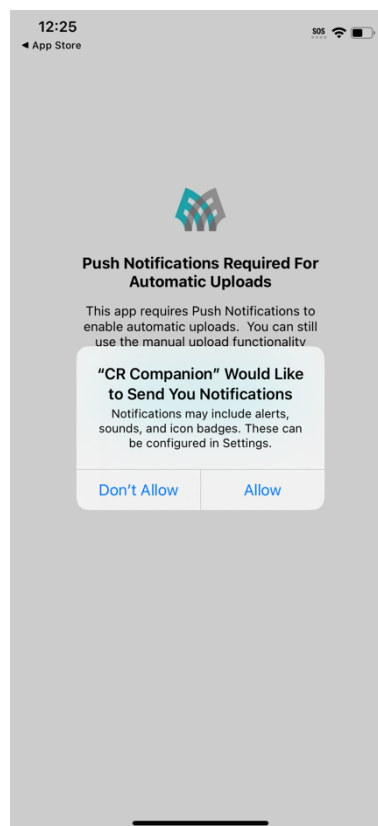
12:25
◄ App Store
SOS

Push Notifications Required For Automatic Uploads

This app requires Push Notifications to enable automatic uploads. You can still use the manual upload functionality

“CR Companion” Would Like to Send You Notifications
Notifications may include alerts, sounds, and icon badges. These can be configured in Settings.

Don’t Allow
Allow